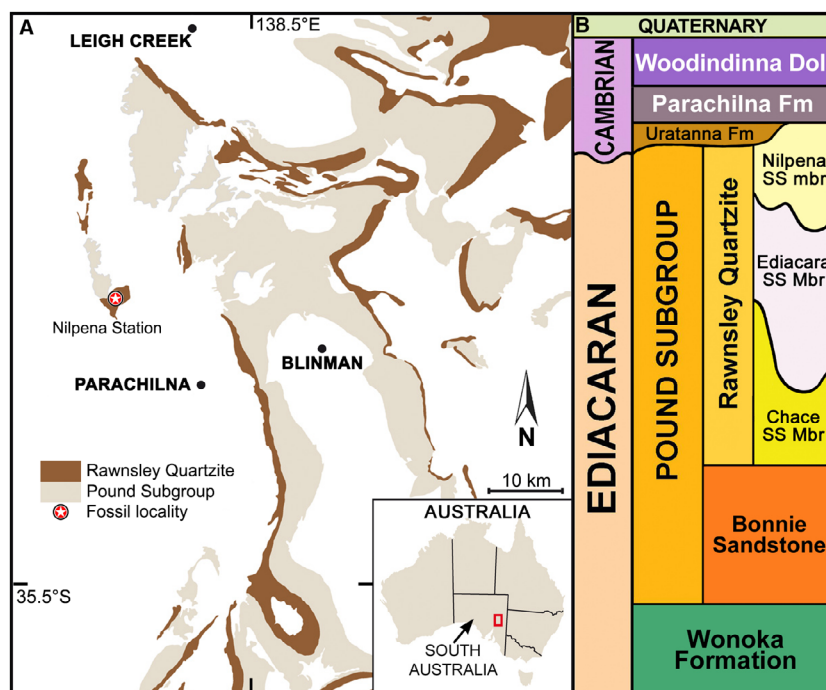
A

138.5°E

LEIGH CREEK

Nilpena Station

BLINMAN

PARACHILNA

N

Rawnsley Quartzite
Pound Subgroup
Fossil locality

10 km

35.5°S

AUSTRALIA

SOUTH AUSTRALIA

B

QUATERNARY

CAMBRIAN

Woodindinna Dol

Parachilna Fm

Uratanna Fm

EDIACARAN

POUND SUBGROUP

Rawnsley Quartzite

Nilpena SS mbr

Ediacara SS Mbr

Chace SS Mbr

Bonnie Sandstone

Wonoka Formation